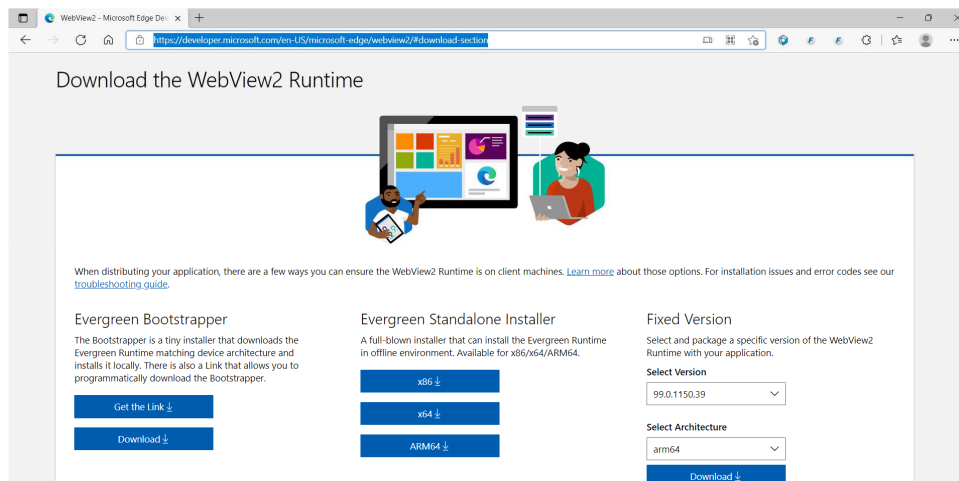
WebView2 - Microsoft Edge Dev ×

https://developer.microsoft.com/en-US/microsoft-edge/webview2/#download-section

Download the WebView2 Runtime

When distributing your application, there are a few ways you can ensure the WebView2 Runtime is on client machines. Learn more about those options. For installation issues and error codes see our troubleshooting guide.

Evergreen Bootstrapper

The Bootstrapper is a tiny installer that downloads the Evergreen Runtime matching device architecture and installs it locally. There is also a Link that allows you to programmatically download the Bootstrapper.

Get the Link ⭳

Download ⭳

Evergreen Standalone Installer

A full-blown installer that can install the Evergreen Runtime in offline environment. Available for x86/x64/ARM64.

x86 ⭳

x64 ⭳

ARM64 ⭳

Fixed Version

Select and package a specific version of the WebView2 Runtime with your application.

Select Version

99.0.1150.39

Select Architecture

arm64

Download ⭳